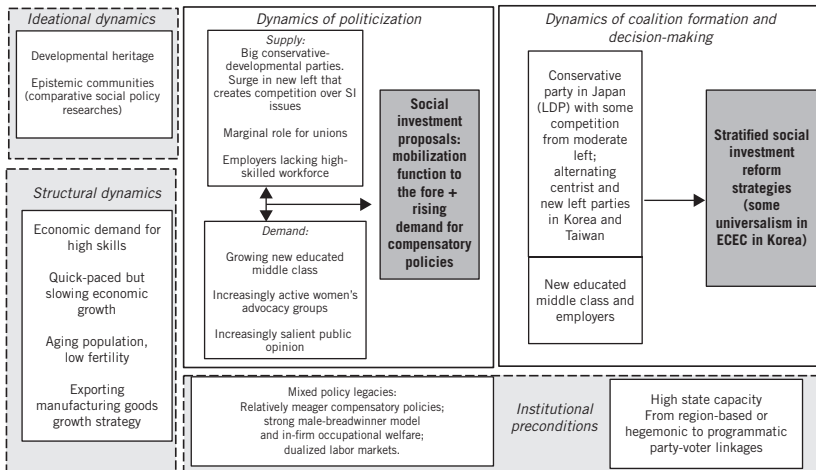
Ideational dynamics

Developmental heritage

Epistemic communities (comparative social policy researches)

Structural dynamics

Economic demand for high skills

Quick-paced but slowing economic growth

Aging population, low fertility

Exporting manufacturing goods growth strategy

Dynamics of politicization

Supply:
Big conservative-developmental parties.
Surge in new left that creates competition over SI issues

Marginal role for unions

Employers lacking high-skilled workforce

Demand:
Growing new educated middle class

Increasingly active women's advocacy groups

Increasingly salient public opinion

Social investment proposals: mobilization function to the fore + rising demand for compensatory policies

Dynamics of coalition formation and decision-making

Conservative party in Japan (LDP) with some competition from moderate left; alternating centrist and new left parties in Korea and Taiwan

New educated middle class and employers

Stratified social investment reform strategies (some universalism in ECEC in Korea)

Mixed policy legacies:
Relatively meager compensatory policies;
strong male-breadwinner model and in-firm occupational welfare;
dualized labor markets.

Institutional preconditions

High state capacity
From region-based or hegemonic to programmatic party-voter linkages